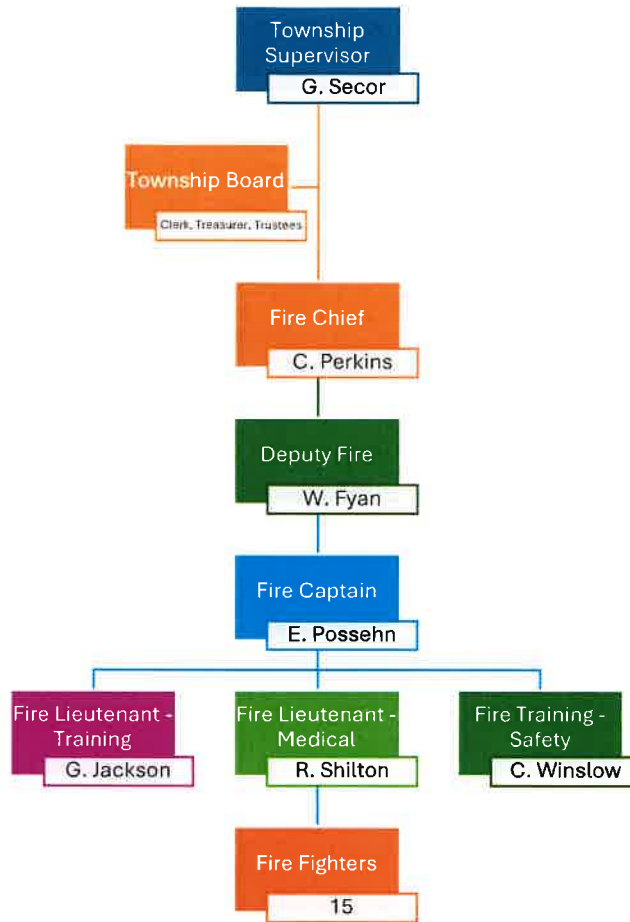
Township Supervisor
G. Secor

Township Board
Clerk, Treasurer, Trustees

Fire Chief
C. Perkins

Deputy Fire
W. Fyan

Fire Captain
E. Possehn

Fire Lieutenant - Training
G. Jackson

Fire Lieutenant - Medical
R. Shilton

Fire Training - Safety
C. Winslow

Fire Fighters
15